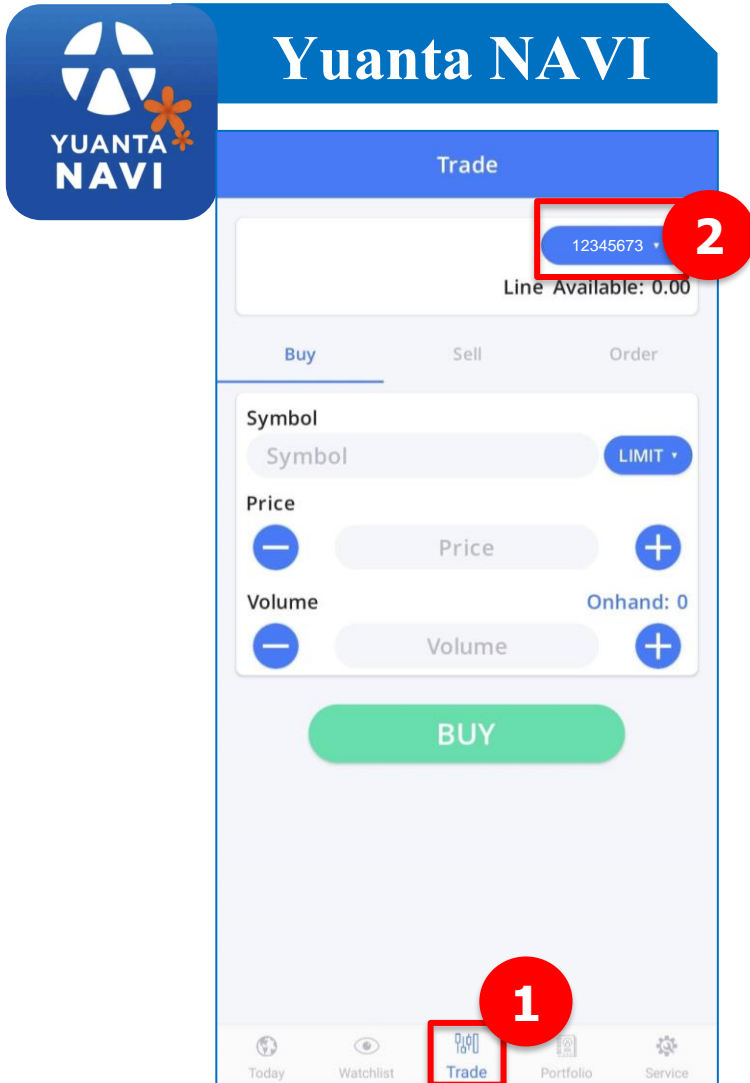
YUANTA NAVI

Yuanta NAVI

Trade

12345673

2

Line Available: 0.00

Buy

Sell

Order

Symbol

Symbol

LIMIT

Price

Price

Volume

Onhand: 0

Volume

BUY

1

Today

Watchlist

Trade

Portfolio

Service